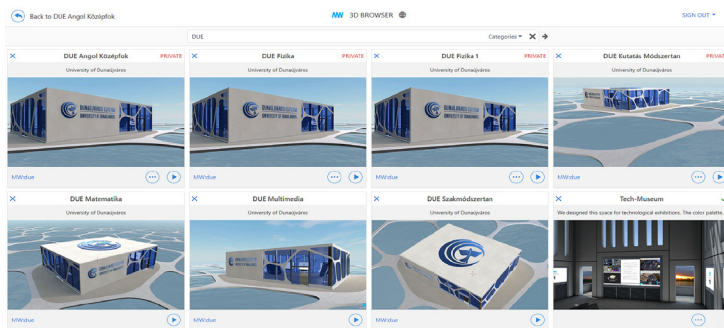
Back to DUE Angol Középfok

MW 3D BROWSER

SIGN OUT

DUE

Categories

DUE Angol Középfok
PRIVATE
University of Dunaújváros
MW:due

DUE Fizika
PRIVATE
University of Dunaújváros
MW:due

DUE Fizika 1
PRIVATE
University of Dunaújváros
MW:due

DUE Kutatás Módszertan
University of Dunaújváros
MW:due

DUE Matematika
University of Dunaújváros
MW:due

DUE Multimedia
University of Dunaújváros
MW:due

DUE Szakmódszertan
University of Dunaújváros
MW:due

Tech-Museum
We designed this space for technological exhibitions. The color palette,
MW:due